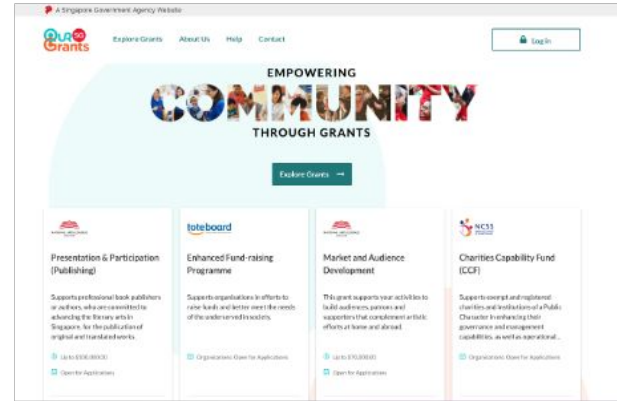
A Singapore Government Agency Website

Our SG Grants

Explore Grants About Us Help Contact

Log in

EMPOWERING
COMMUNITY
THROUGH GRANTS

Explore Grants →

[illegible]

Presentation & Participation (Publishing)

Supports professional book publishers or authors, who are committed to advancing the literary arts in Singapore, for the publication of original and translated works.

Up to $100,000.00

Open for Applications

tote board

Enhanced Fund-raising Programme

Supports organisations in efforts to raise funds and better meet the needs of the underserved in society.

Organisations: Open for Applications

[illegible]

Market and Audience Development

This grant supports your activities to build audiences, patrons and supporters that complement artistic efforts at home and abroad.

Up to $70,000.00

Open for Applications

NCSS

Charities Capability Fund (CCF)

Supports exempt and registered charities and Institutions of a Public Character in enhancing their governance and management capabilities, as well as operational ...

Organisations: Open for Applications